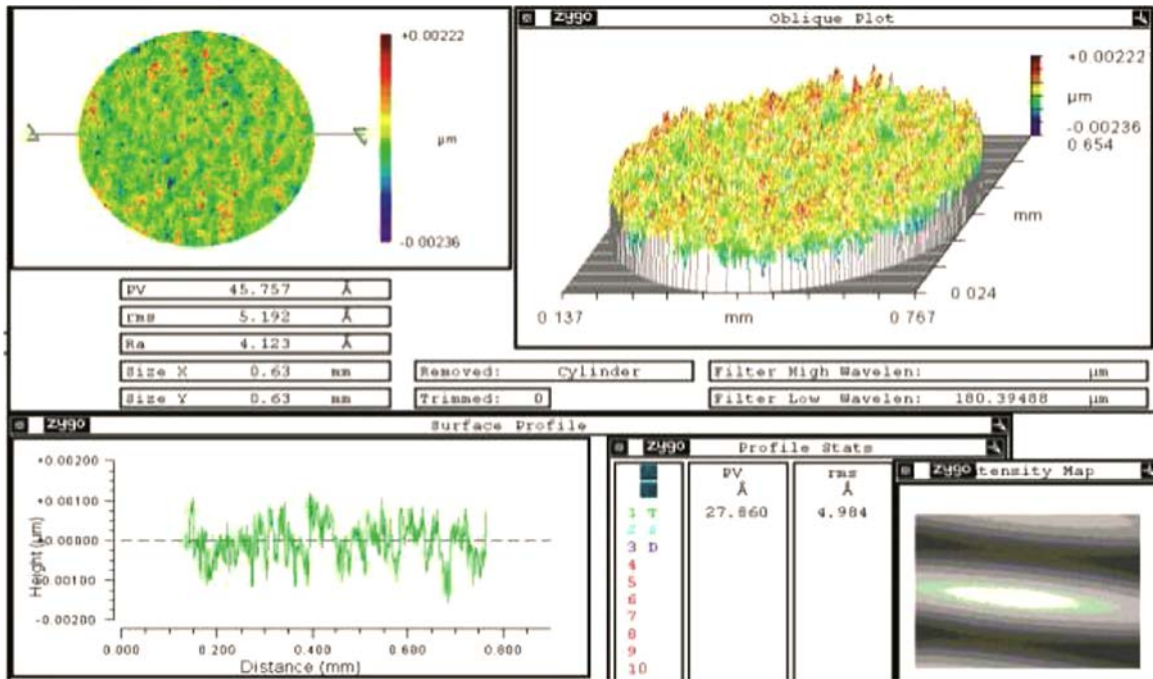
+0.00222

µm

-0.00236

zygo Oblique Plot

+0.00222

µm

-0.00236

0.654

mm

0.024

0.137 mm 0.767

| PV | 45.757 | Å |
|---|---|---|
| rms | 5.192 | Å |
| Ra | 4.123 | Å |
| Size X | 0.63 | mm |
| Size Y | 0.63 | mm |

Removed: Cylinder

Trimmed: 0

Filter High Wavelen: µm

Filter Low Wavelen: 180.39488 µm

zygo Surface Profile

+0.00200

+0.00100

0.00000

-0.00100

-0.00200

Height (µm)

0.000 0.200 0.400 0.600 0.800

Distance (mm)

zygo Profile Stats

| | PV Å | rms Å |
|---|---|---|
| 1 T | 27.860 | 4.984 |
| 2 2 | | |
| 3 D | | |
| 4 | | |
| 5 | | |
| 6 | | |
| 7 | | |
| 8 | | |
| 9 | | |
| 10 | | |

zygo tensity Map